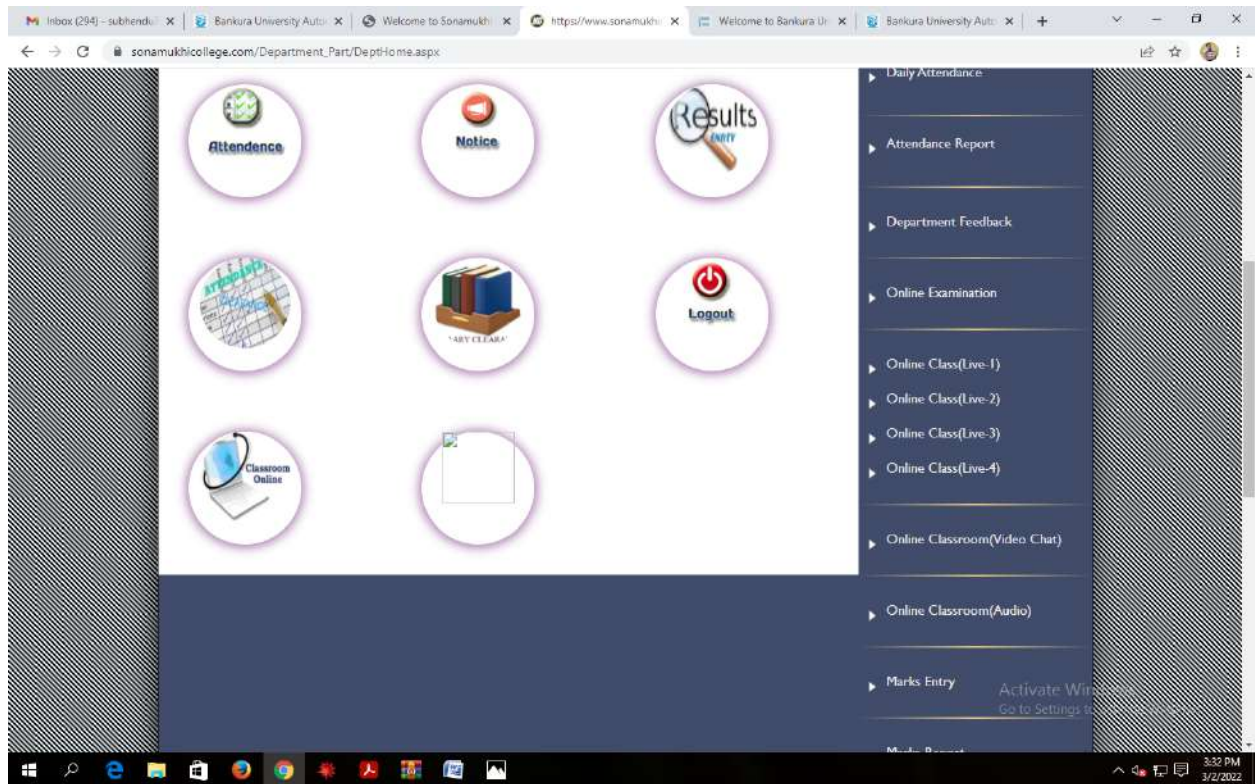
Inbox (294) - subhendu | Bankura University Auto | Welcome to Sonamukhi | https://www.sonamukhi | Welcome to Bankura Ur | Bankura University Auto | +

sonamukhicollege.com/Department_Part/DeptHome.aspx

Attendence

Notice

Results ENTRY

ATTENDANCE

"ARY CLEARA"

Logout

Classroom Online

Daily Attendance

Attendance Report

Department Feedback

Online Examination

Online Class(Live-1)

Online Class(Live-2)

Online Class(Live-3)

Online Class(Live-4)

Online Classroom(Video Chat)

Online Classroom(Audio)

Marks Entry

Marks Report

Activate Windows
Go to Settings to activate Windows.

3:32 PM
3/2/2022